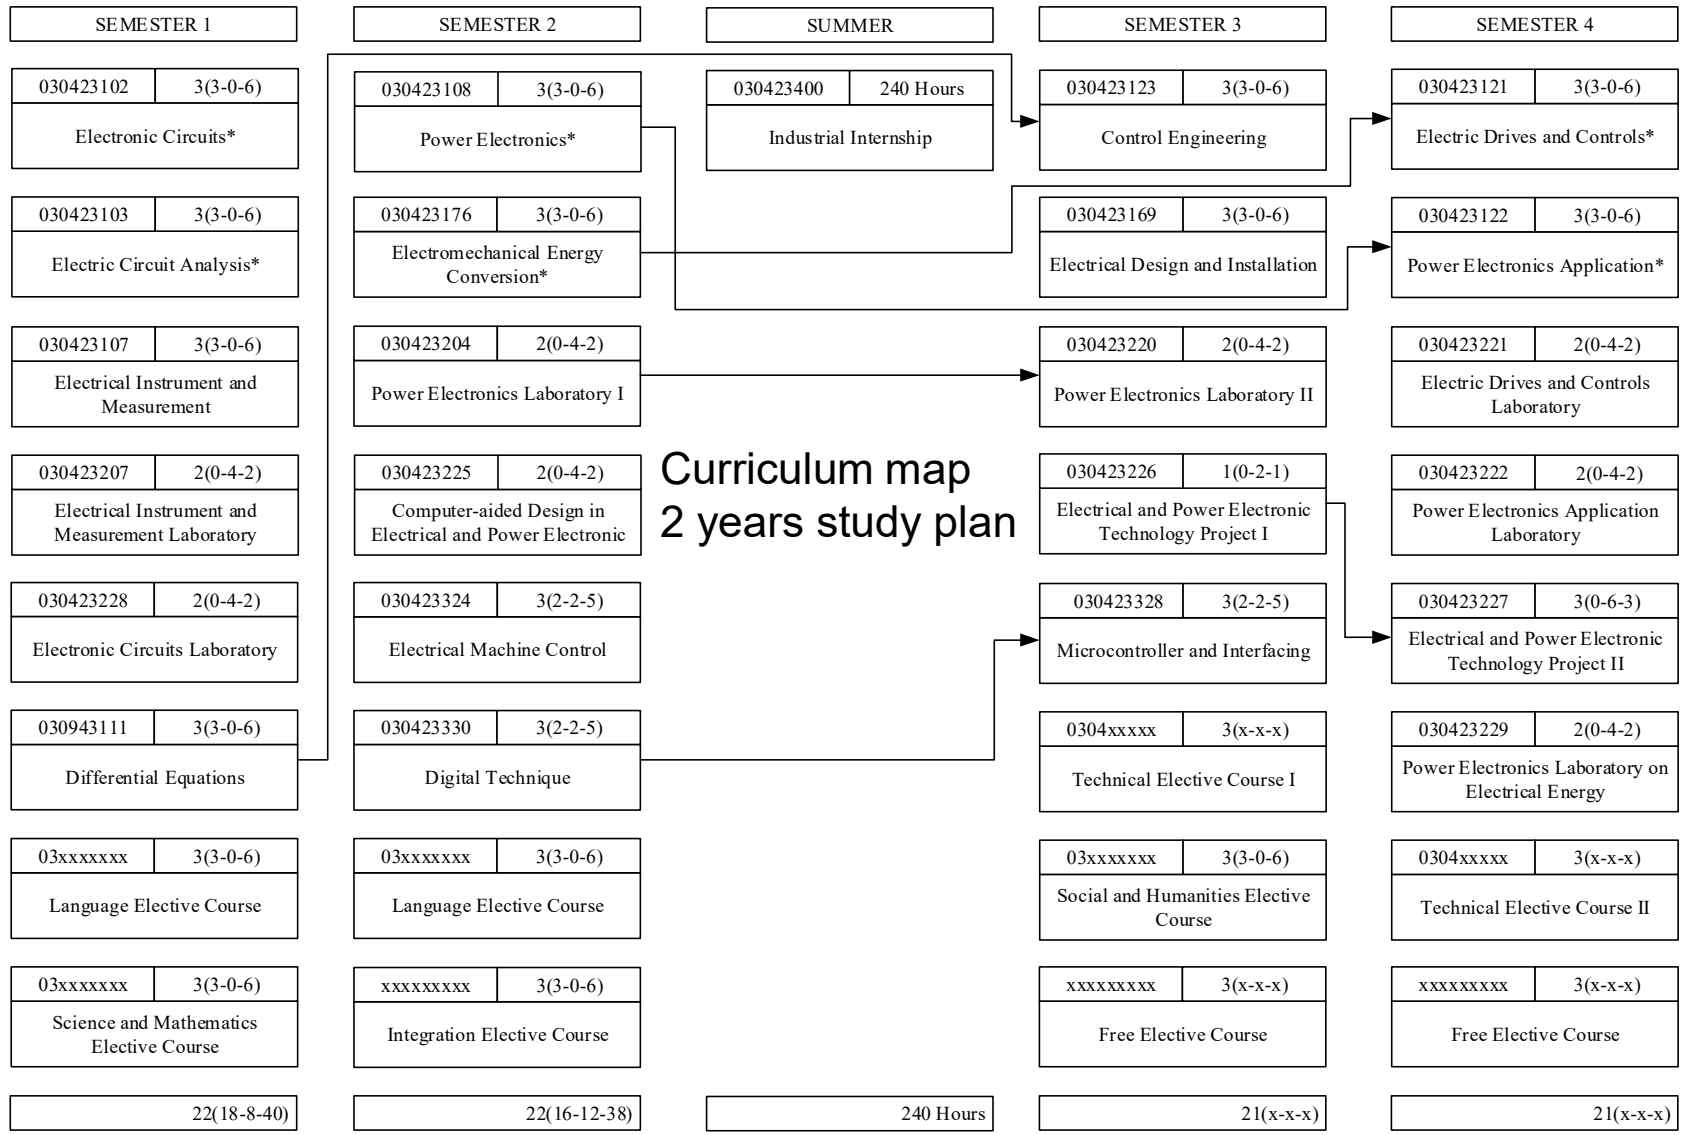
SEMESTER 1

030423102 3(3-0-6)
Electronic Circuits*

030423103 3(3-0-6)
Electric Circuit Analysis*

030423107 3(3-0-6)
Electrical Instrument and Measurement

030423207 2(0-4-2)
Electrical Instrument and Measurement Laboratory

030423228 2(0-4-2)
Electronic Circuits Laboratory

030943111 3(3-0-6)
Differential Equations

03xxxxxxx 3(3-0-6)
Language Elective Course

03xxxxxxx 3(3-0-6)
Science and Mathematics Elective Course

22(18-8-40)

SEMESTER 2

030423108 3(3-0-6)
Power Electronics*

030423176 3(3-0-6)
Electromechanical Energy Conversion*

030423204 2(0-4-2)
Power Electronics Laboratory I

030423225 2(0-4-2)
Computer-aided Design in Electrical and Power Electronic

030423324 3(2-2-5)
Electrical Machine Control

030423330 3(2-2-5)
Digital Technique

03xxxxxxx 3(3-0-6)
Language Elective Course

xxxxxxxxx 3(3-0-6)
Integration Elective Course

22(16-12-38)

SUMMER

030423400 240 Hours
Industrial Internship

Curriculum map
2 years study plan

240 Hours

SEMESTER 3

030423123 3(3-0-6)
Control Engineering

030423169 3(3-0-6)
Electrical Design and Installation

030423220 2(0-4-2)
Power Electronics Laboratory II

030423226 1(0-2-1)
Electrical and Power Electronic Technology Project I

030423328 3(2-2-5)
Microcontroller and Interfacing

0304xxxxx 3(x-x-x)
Technical Elective Course I

03xxxxxxx 3(3-0-6)
Social and Humanities Elective Course

xxxxxxxxx 3(x-x-x)
Free Elective Course

21(x-x-x)

SEMESTER 4

030423121 3(3-0-6)
Electric Drives and Controls*

030423122 3(3-0-6)
Power Electronics Application*

030423221 2(0-4-2)
Electric Drives and Controls Laboratory

030423222 2(0-4-2)
Power Electronics Application Laboratory

030423227 3(0-6-3)
Electrical and Power Electronic Technology Project II

030423229 2(0-4-2)
Power Electronics Laboratory on Electrical Energy

0304xxxxx 3(x-x-x)
Technical Elective Course II

xxxxxxxxx 3(x-x-x)
Free Elective Course

21(x-x-x)